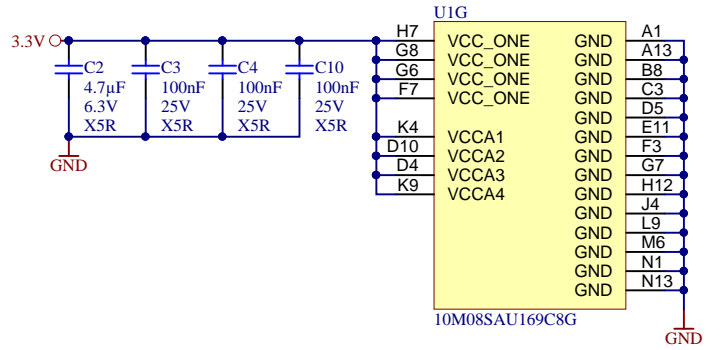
3.3V
C2
4.7µF
6.3V
X5R
C3
100nF
25V
X5R
C4
100nF
25V
X5R
C10
100nF
25V
X5R
GND
U1G
H7
G8
G6
F7
K4
D10
D4
K9
VCC_ONE
VCC_ONE
VCC_ONE
VCC_ONE
VCCA1
VCCA2
VCCA3
VCCA4
GND
GND
GND
GND
GND
GND
GND
GND
GND
GND
GND
GND
GND
GND
A1
A13
B8
C3
D5
E11
F3
G7
H12
J4
L9
M6
N1
N13
10M08SAU169C8G
GND